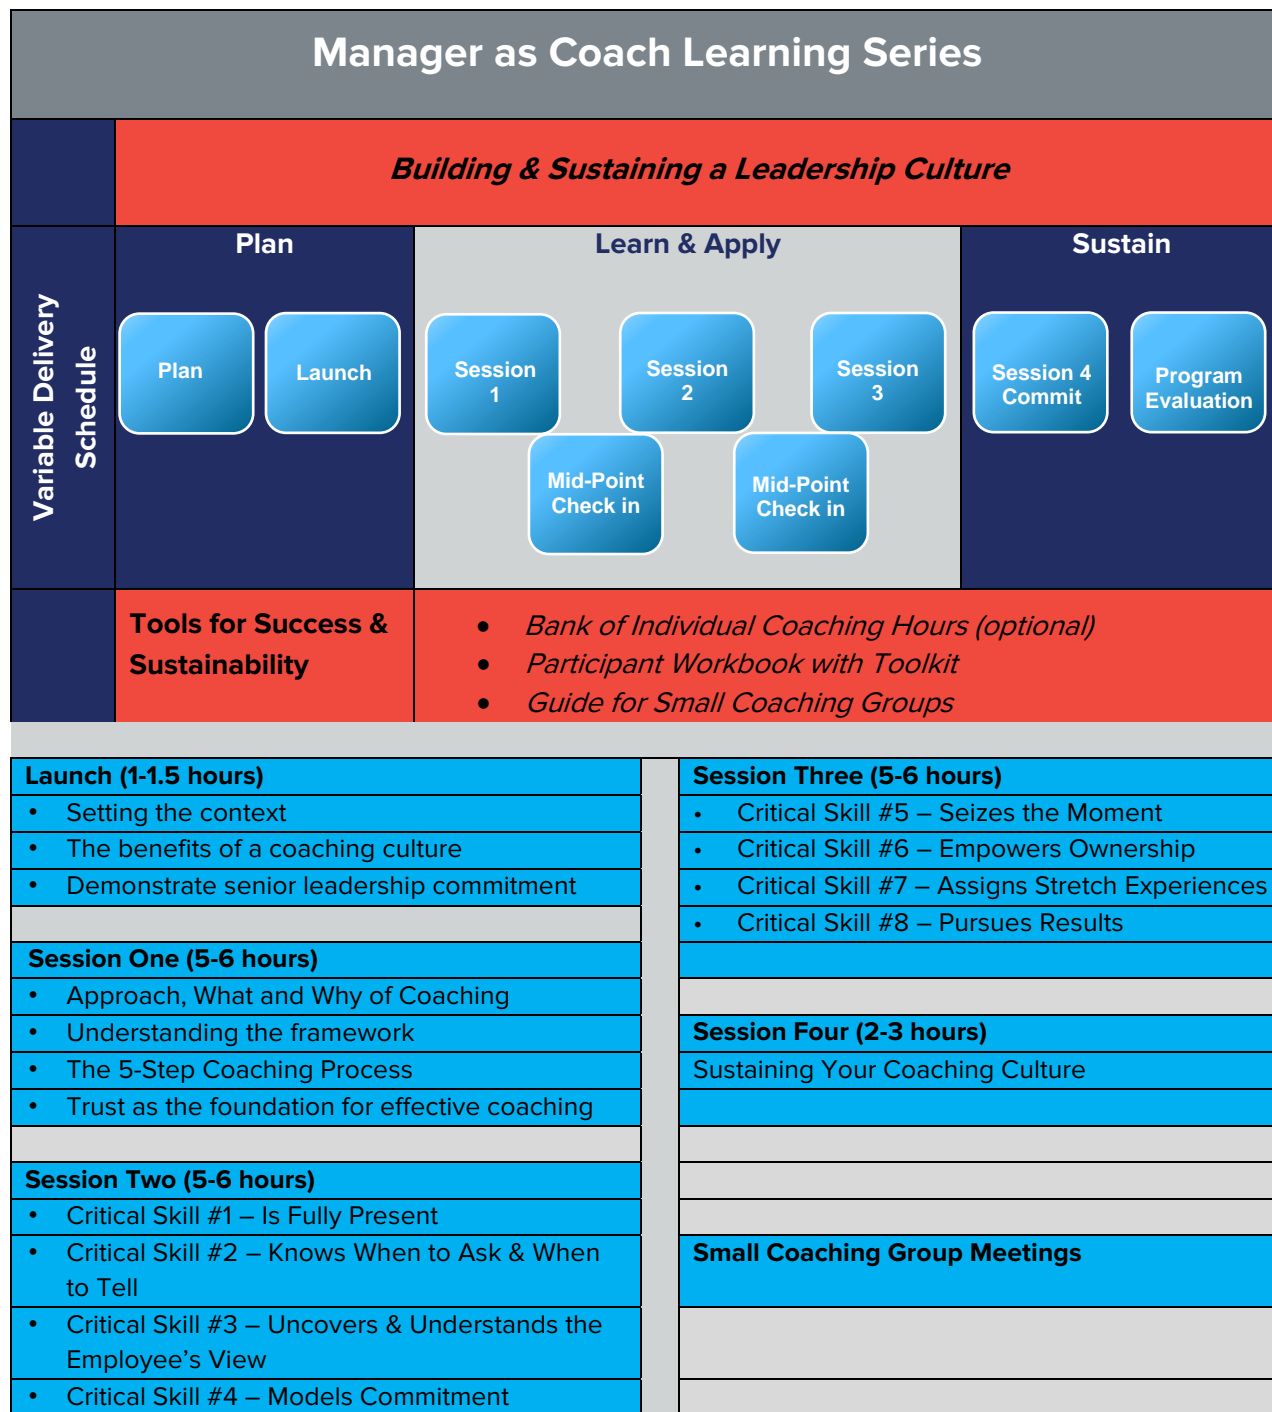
Manager as Coach Learning Series

Building & Sustaining a Leadership Culture

Variable Delivery Schedule

Plan

Plan

Launch

Learn & Apply

Session 1

Session 2

Session 3

Mid-Point Check in

Mid-Point Check in

Sustain

Session 4 Commit

Program Evaluation

Tools for Success & Sustainability

- Bank of Individual Coaching Hours (optional)
- Participant Workbook with Toolkit
- Guide for Small Coaching Groups

Launch (1-1.5 hours)
- Setting the context
- The benefits of a coaching culture
- Demonstrate senior leadership commitment

Session One (5-6 hours)
- Approach, What and Why of Coaching
- Understanding the framework
- The 5-Step Coaching Process
- Trust as the foundation for effective coaching

Session Two (5-6 hours)
- Critical Skill #1 – Is Fully Present
- Critical Skill #2 – Knows When to Ask & When to Tell
- Critical Skill #3 – Uncovers & Understands the Employee's View
- Critical Skill #4 – Models Commitment

Session Three (5-6 hours)
- Critical Skill #5 – Seizes the Moment
- Critical Skill #6 – Empowers Ownership
- Critical Skill #7 – Assigns Stretch Experiences
- Critical Skill #8 – Pursues Results

Session Four (2-3 hours)
Sustaining Your Coaching Culture

Small Coaching Group Meetings